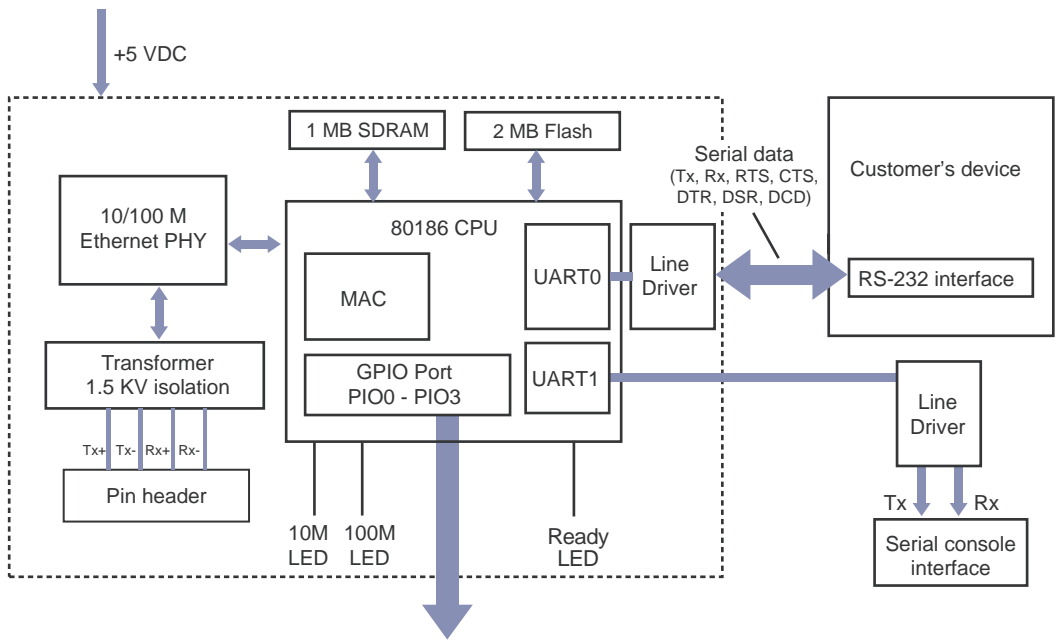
+5 VDC

1 MB SDRAM

2 MB Flash

Serial data (Tx, Rx, RTS, CTS, DTR, DSR, DCD)

Customer's device

10/100 M Ethernet PHY

80186 CPU

MAC

UART0

Line Driver

RS-232 interface

Transformer 1.5 KV isolation

GPIO Port PIO0 - PIO3

UART1

Line Driver

Tx+ Tx- Rx+ Rx-

Pin header

10M LED

100M LED

Ready LED

Tx

Rx

Serial console interface